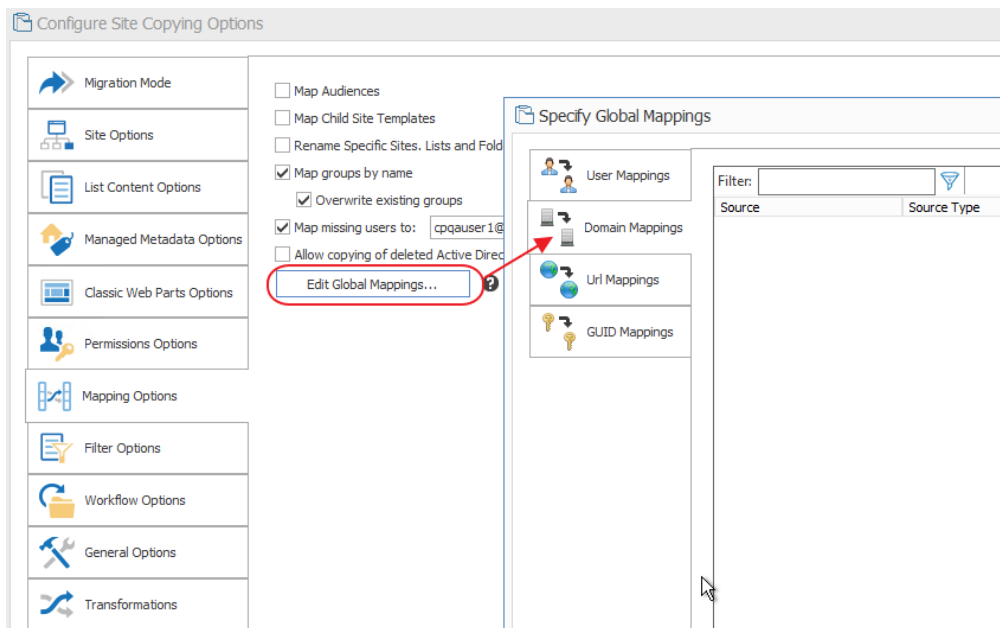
Configure Site Copying Options

Migration Mode
Site Options
List Content Options
Managed Metadata Options
Classic Web Parts Options
Permissions Options
Mapping Options
Filter Options
Workflow Options
General Options
Transformations

Map Audiences
Map Child Site Templates
Rename Specific Sites, Lists and Fold
Map groups by name
Overwrite existing groups
Map missing users to: cpqauser1@
Allow copying of deleted Active Direc
Edit Global Mappings...

Specify Global Mappings

User Mappings
Domain Mappings
Url Mappings
GUID Mappings

Filter:

| Source | Source Type |
|---|---|